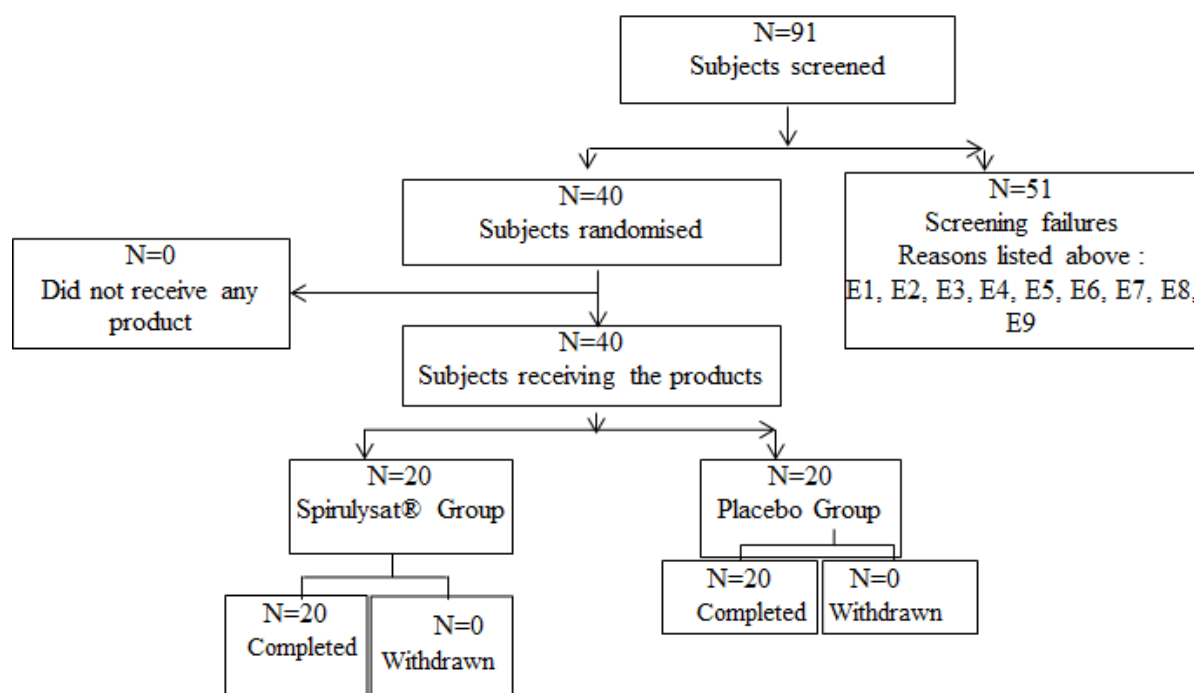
N=91
Subjects screened

N=40
Subjects randomised

N=51
Screening failures
Reasons listed above :
E1, E2, E3, E4, E5, E6, E7, E8, E9

N=0
Did not receive any product

N=40
Subjects receiving the products

N=20
Spirulysat® Group

N=20
Placebo Group

N=20
Completed

N=0
Withdrawn

N=20
Completed

N=0
Withdrawn